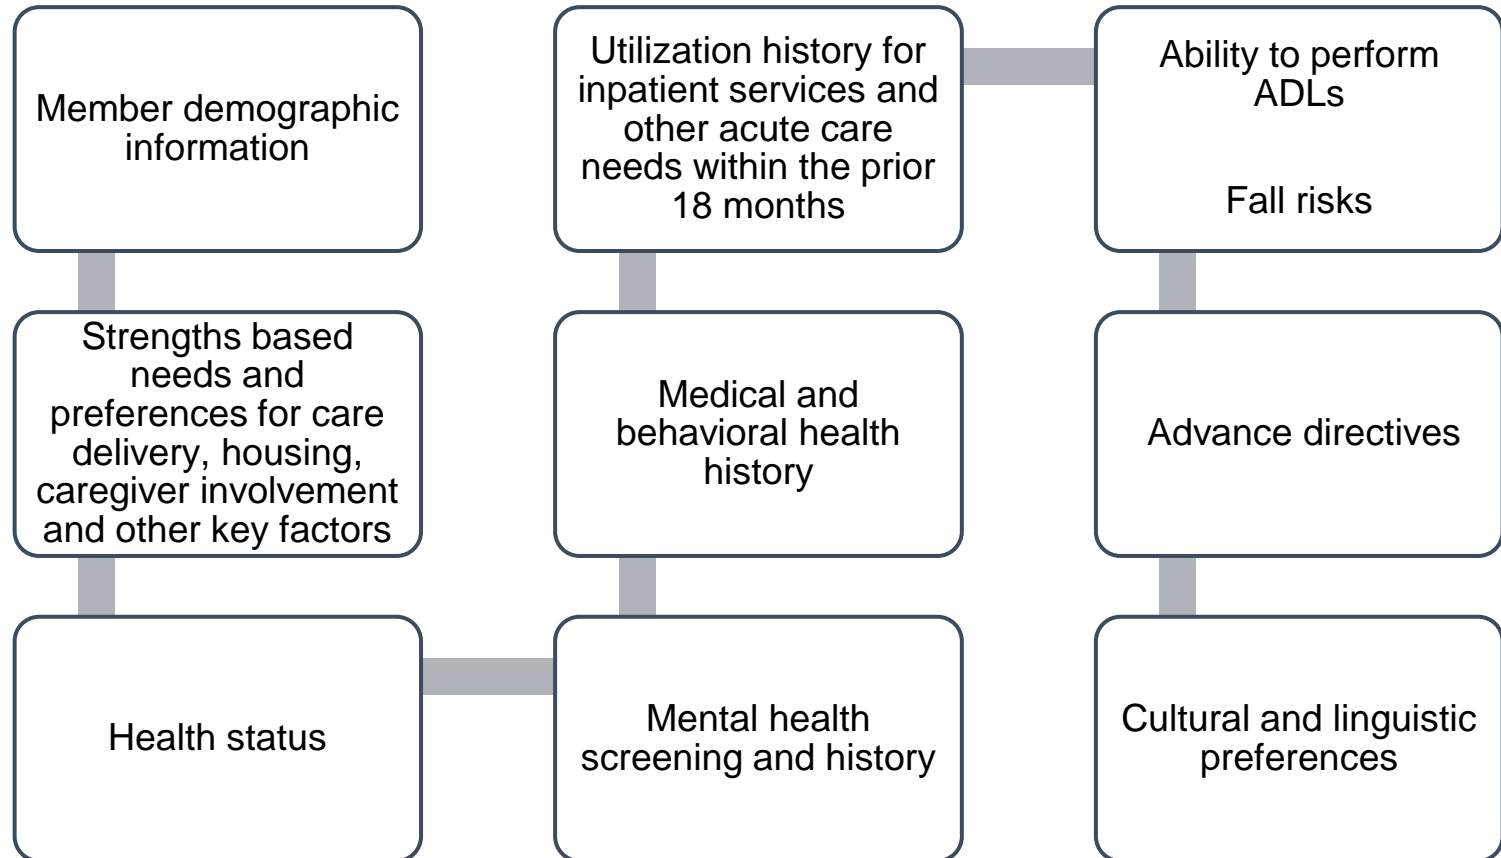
Member demographic information

Strengths based needs and preferences for care delivery, housing, caregiver involvement and other key factors

Health status

Mental health screening and history

Medical and behavioral health history

Utilization history for inpatient services and other acute care needs within the prior 18 months

Ability to perform ADLs

Fall risks

Advance directives

Cultural and linguistic preferences